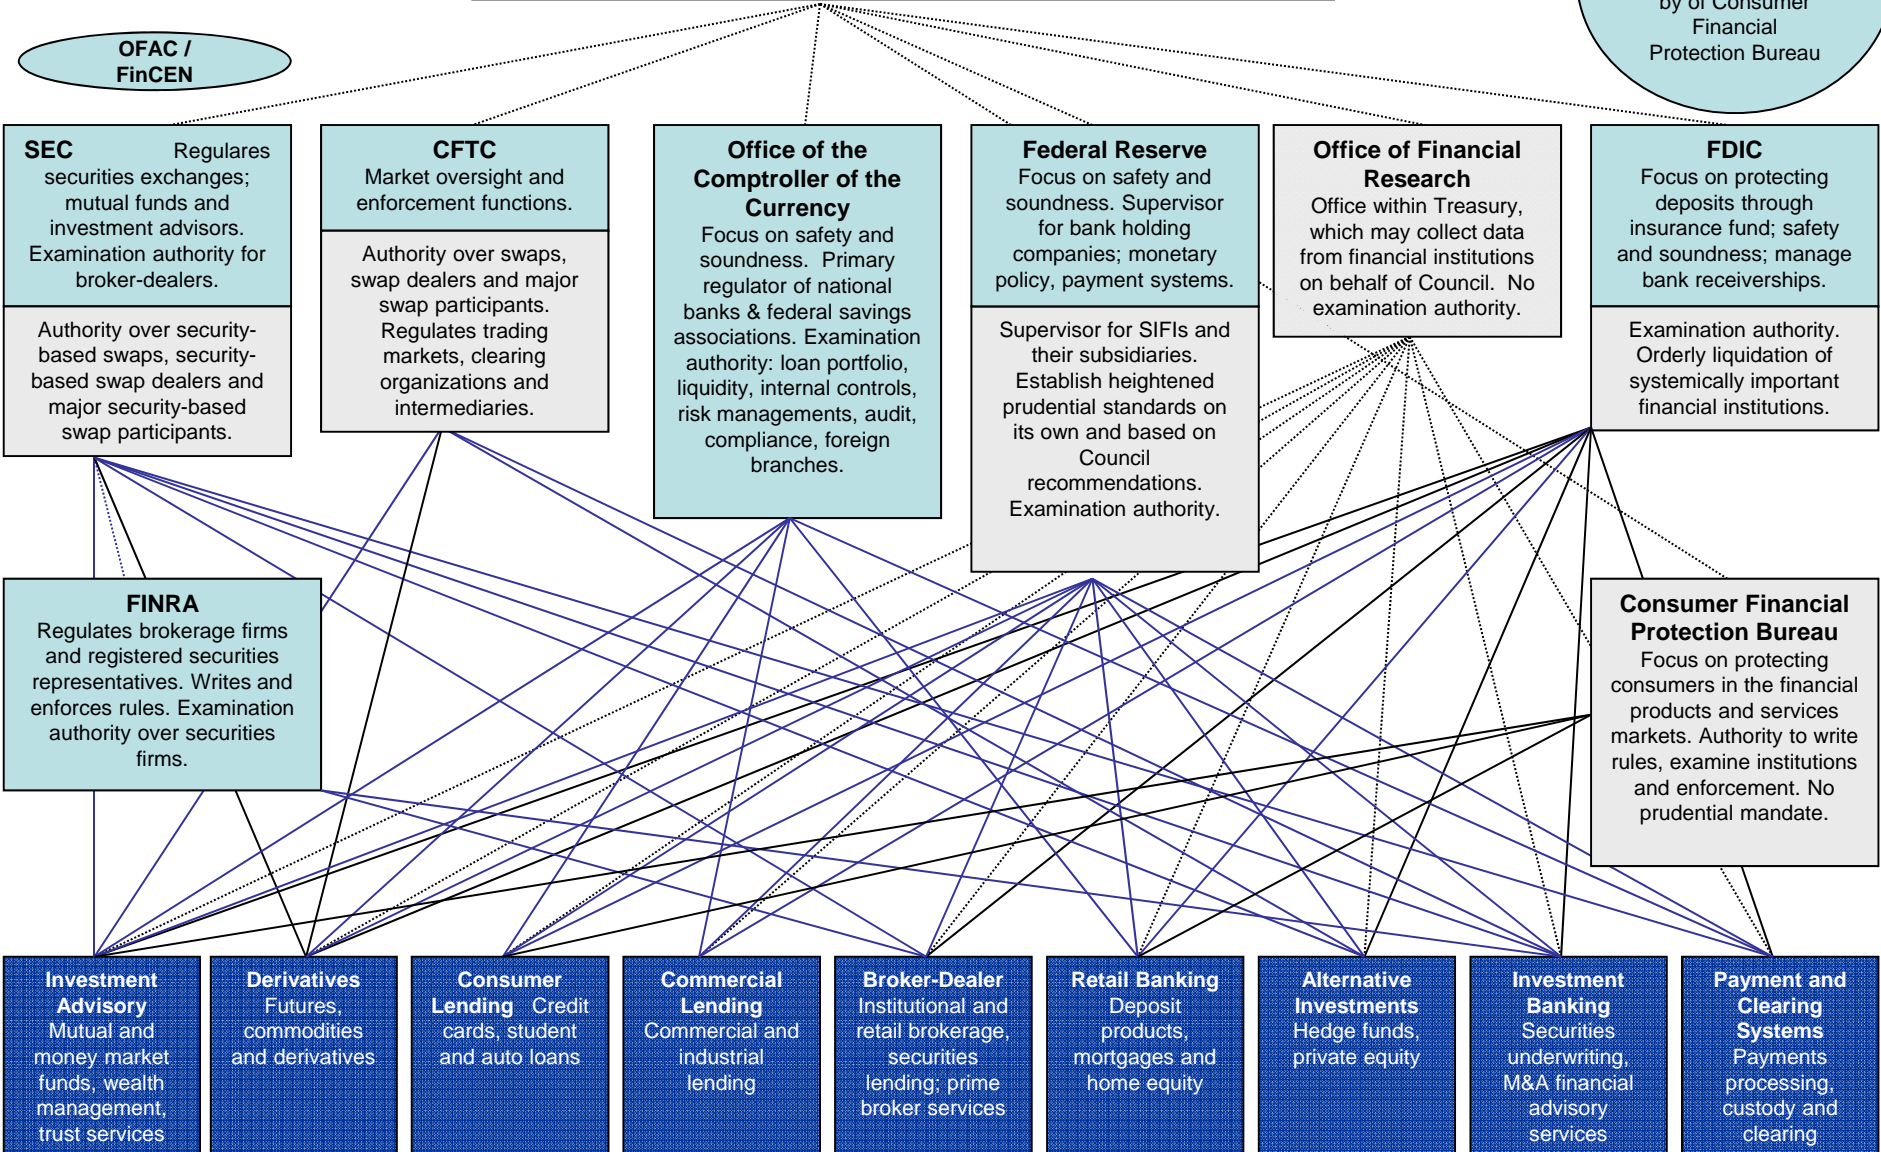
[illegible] by of Consumer Financial Protection Bureau

OFAC / FinCEN

SEC Regulares securities exchanges; mutual funds and investment advisors. Examination authority for broker-dealers.

Authority over security-based swaps, security-based swap dealers and major security-based swap participants.

CFTC
Market oversight and enforcement functions.

Authority over swaps, swap dealers and major swap participants. Regulates trading markets, clearing organizations and intermediaries.

Office of the Comptroller of the Currency
Focus on safety and soundness. Primary regulator of national banks & federal savings associations. Examination authority: loan portfolio, liquidity, internal controls, risk managements, audit, compliance, foreign branches.

Federal Reserve
Focus on safety and soundness. Supervisor for bank holding companies; monetary policy, payment systems.

Supervisor for SIFIs and their subsidiaries. Establish heightened prudential standards on its own and based on Council recommendations. Examination authority.

Office of Financial Research
Office within Treasury, which may collect data from financial institutions on behalf of Council. No examination authority.

FDIC
Focus on protecting deposits through insurance fund; safety and soundness; manage bank receiverships.

Examination authority. Orderly liquidation of systemically important financial institutions.

FINRA
Regulates brokerage firms and registered securities representatives. Writes and enforces rules. Examination authority over securities firms.

Consumer Financial Protection Bureau
Focus on protecting consumers in the financial products and services markets. Authority to write rules, examine institutions and enforcement. No prudential mandate.

Investment Advisory
Mutual and money market funds, wealth management, trust services

Derivatives
Futures, commodities and derivatives

Consumer Lending Credit cards, student and auto loans

Commercial Lending
Commercial and industrial lending

Broker-Dealer
Institutional and retail brokerage, securities lending; prime broker services

Retail Banking
Deposit products, mortgages and home equity

Alternative Investments
Hedge funds, private equity

Investment Banking
Securities underwriting, M&A financial advisory services

Payment and Clearing Systems
Payments processing, custody and clearing